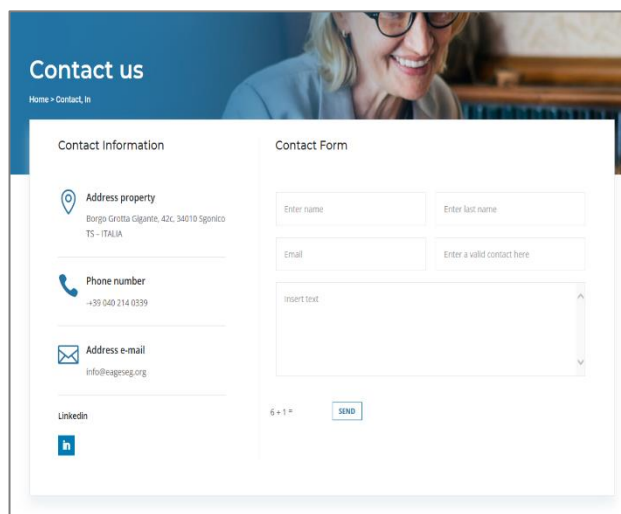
Contact us

Home > Contact, In

Contact Information

Address property

Borgo Grotta Gigante, 42c, 34010 Sgonico TS - ITALIA

Phone number

+39 040 214 0339

Address e-mail

info@eageseg.org

Linkedin

in

Contact Form

Enter name

Enter last name

Email

Enter a valid contact here

Insert text

6 + 1 =

SEND